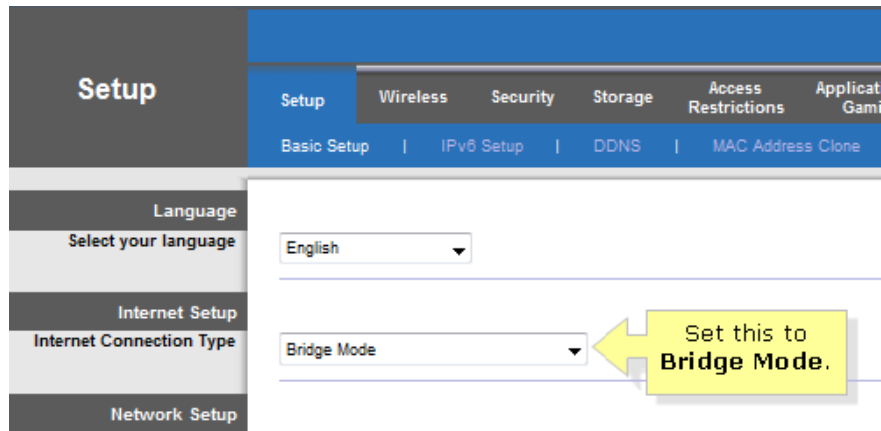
Setup

Setup | Wireless | Security | Storage | Access Restrictions | Applicat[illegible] Gami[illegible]

Basic Setup | IPv6 Setup | DDNS | MAC Address Clone

Language
Select your language

English

Internet Setup
Internet Connection Type

Bridge Mode

Set this to **Bridge Mode**.

Network Setup